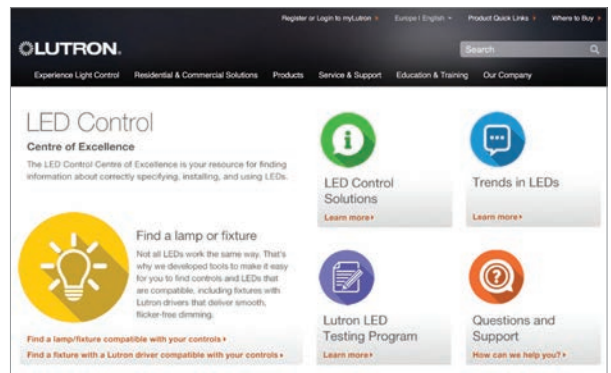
Register or Login to myLutron ▸ Europe | English ▾ Product Quick Links ▸ Where to Buy ▸

LUTRON.

Search

Experience Light Control Residential & Commercial Solutions Products Service & Support Education & Training Our Company

LED Control

Centre of Excellence

The LED Control Centre of Excellence is your resource for finding information about correctly specifying, installing, and using LEDs.

Find a lamp or fixture

Not all LEDs work the same way. That's why we developed tools to make it easy for you to find controls and LEDs that are compatible, including fixtures with Lutron drivers that deliver smooth, flicker-free dimming.

Find a lamp/fixture compatible with your controls ▸

Find a fixture with a Lutron driver compatible with your controls ▸

LED Control Solutions

Learn more ▸

Trends in LEDs

Learn more ▸

Lutron LED Testing Program

Learn more ▸

Questions and Support

How can we help you? ▸